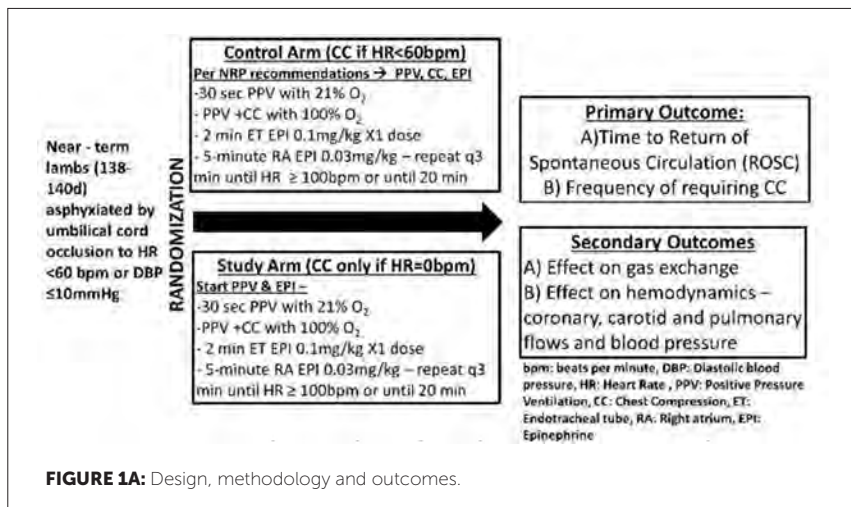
Near - term lambs (138-140d) asphyxiated by umbilical cord occlusion to HR <60 bpm or DBP ≤10mmHg

RANDOMIZATION

Control Arm (CC if HR<60bpm)
Per NRP recommendations → PPV, CC, EPI
-30 sec PPV with 21% $O_2$
- PPV +CC with 100% $O_2$
- 2 min ET EPI 0.1mg/kg X1 dose
- 5-minute RA EPI 0.03mg/kg – repeat q3 min until HR ≥ 100bpm or until 20 min

Study Arm (CC only if HR=0bpm)
Start PPV & EPI –
-30 sec PPV with 21% $O_2$
-PPV +CC with 100% $O_2$
- 2 min ET EPI 0.1mg/kg X1 dose
- 5-minute RA EPI 0.03mg/kg – repeat q3 min until HR ≥ 100bpm or until 20 min

Primary Outcome:
A)Time to Return of Spontaneous Circulation (ROSC)
B) Frequency of requiring CC

Secondary Outcomes
A) Effect on gas exchange
B) Effect on hemodynamics – coronary, carotid and pulmonary flows and blood pressure

bpm: beats per minute, DBP: Diastolic blood pressure, HR: Heart Rate , PPV: Positive Pressure Ventilation, CC: Chest Compression, ET: Endotracheal tube, RA: Right atrium, EPI: Epinephrine

FIGURE 1A: Design, methodology and outcomes.